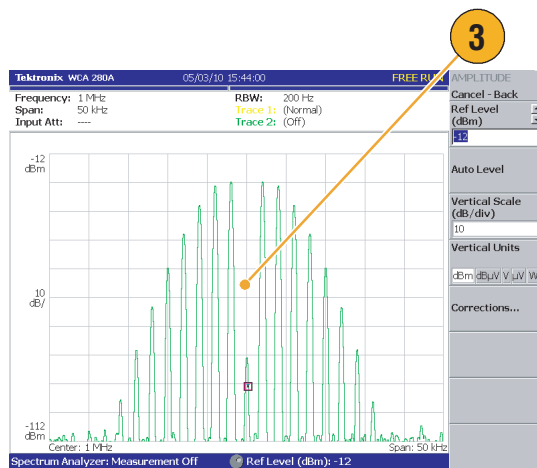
3

Tektronix WCA 280A 05/03/10 15:44:00 FREE RUN

Frequency: 1 MHz
Span: 50 kHz
Input Att: ----

RBW: 200 Hz
Trace 1: (Normal)
Trace 2: (Off)

-12 dBm

10 dB/

-112 dBm

Center: 1 MHz Span: 50 kHz

Spectrum Analyzer: Measurement Off Ref Level (dBm): -12

AMPLITUDE

Cancel - Back

Ref Level (dBm)

-12

Auto Level

Vertical Scale (dB/div)

10

Vertical Units

dBm dBμV V μV W

Corrections...